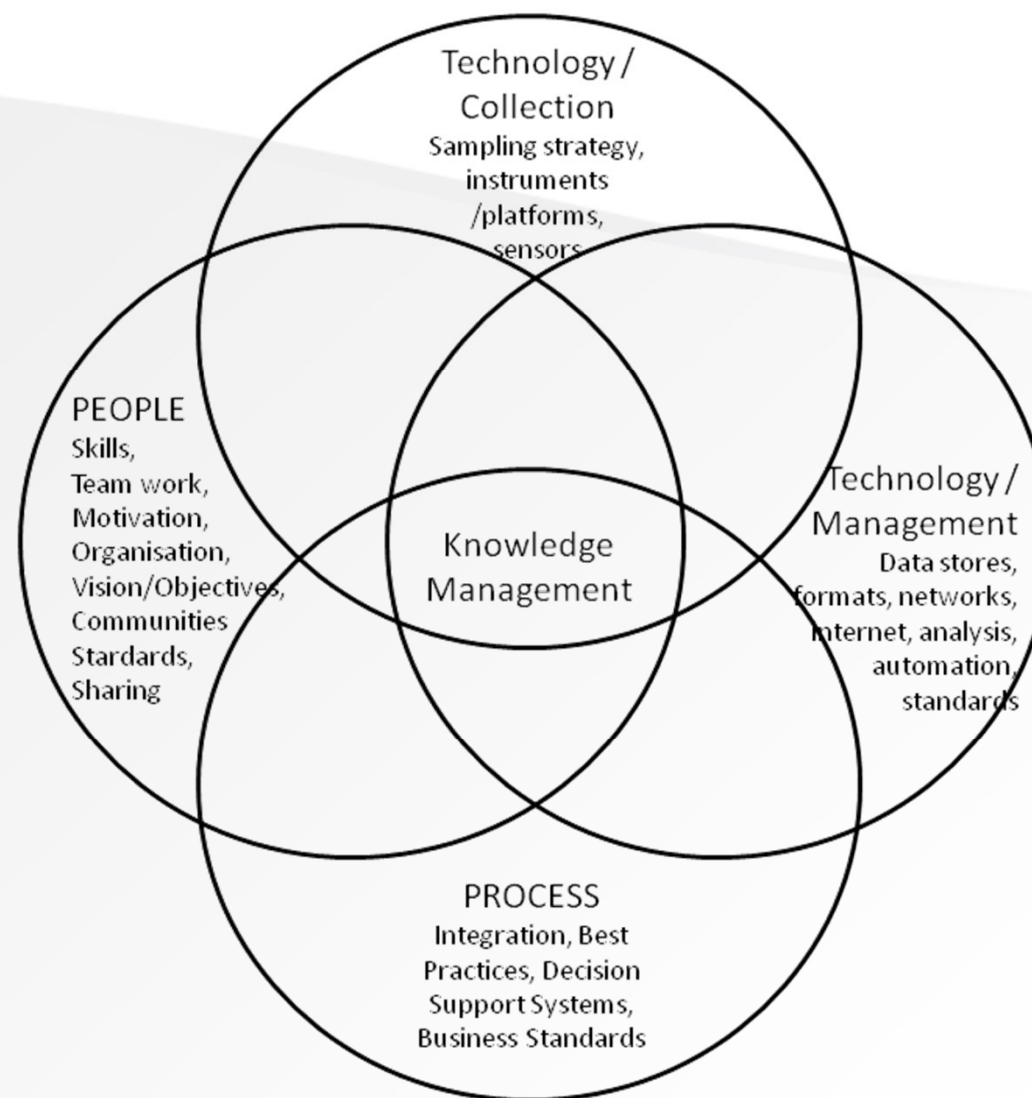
Technology / Collection
Sampling strategy, instruments /platforms, sensors

PEOPLE
Skills,
Team work,
Motivation,
Organisation,
Vision/Objectives,
Communities
Stardards,
Sharing

Knowledge Management

Technology / Management
Data stores, formats, networks, internet, analysis, automation, standards

PROCESS
Integration, Best Practices, Decision Support Systems, Business Standards